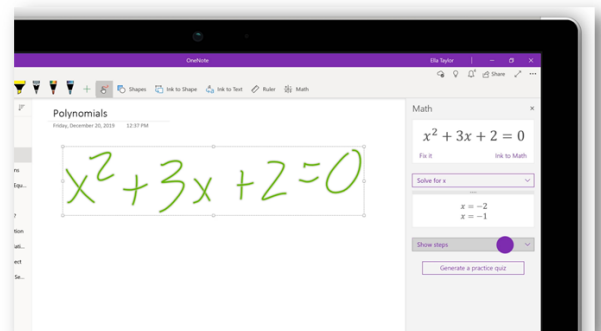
OneNote

Ella Taylor

Share

Shapes

Ink to Shape

Ink to Text

Ruler

Math

Polynomials

Friday, December 20, 2019 12:37 PM

rs

Equ...

?

ation

iati...

ect

Sa...

$x^2+3x+2=0$

Math

$x^2 + 3x + 2 = 0$

Fix it

Ink to Math

Solve for x

$x = -2$
$x = -1$

Show steps

Generate a practice quiz